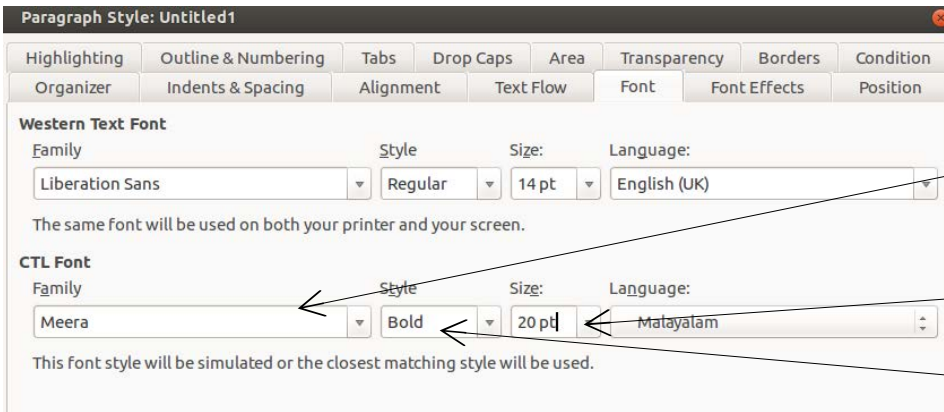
Paragraph Style: Untitled1

Highlighting | Outline & Numbering | Tabs | Drop Caps | Area | Transparency | Borders | Condition
Organizer | Indents & Spacing | Alignment | Text Flow | Font | Font Effects | Position

Western Text Font
Family
Liberation Sans
Style
Regular
Size:
14 pt
Language:
English (UK)

The same font will be used on both your printer and your screen.

CTL Font
Family
Meera
Style
Bold
Size:
20 pt
Language:
Malayalam

This font style will be simulated or the closest matching style will be used.